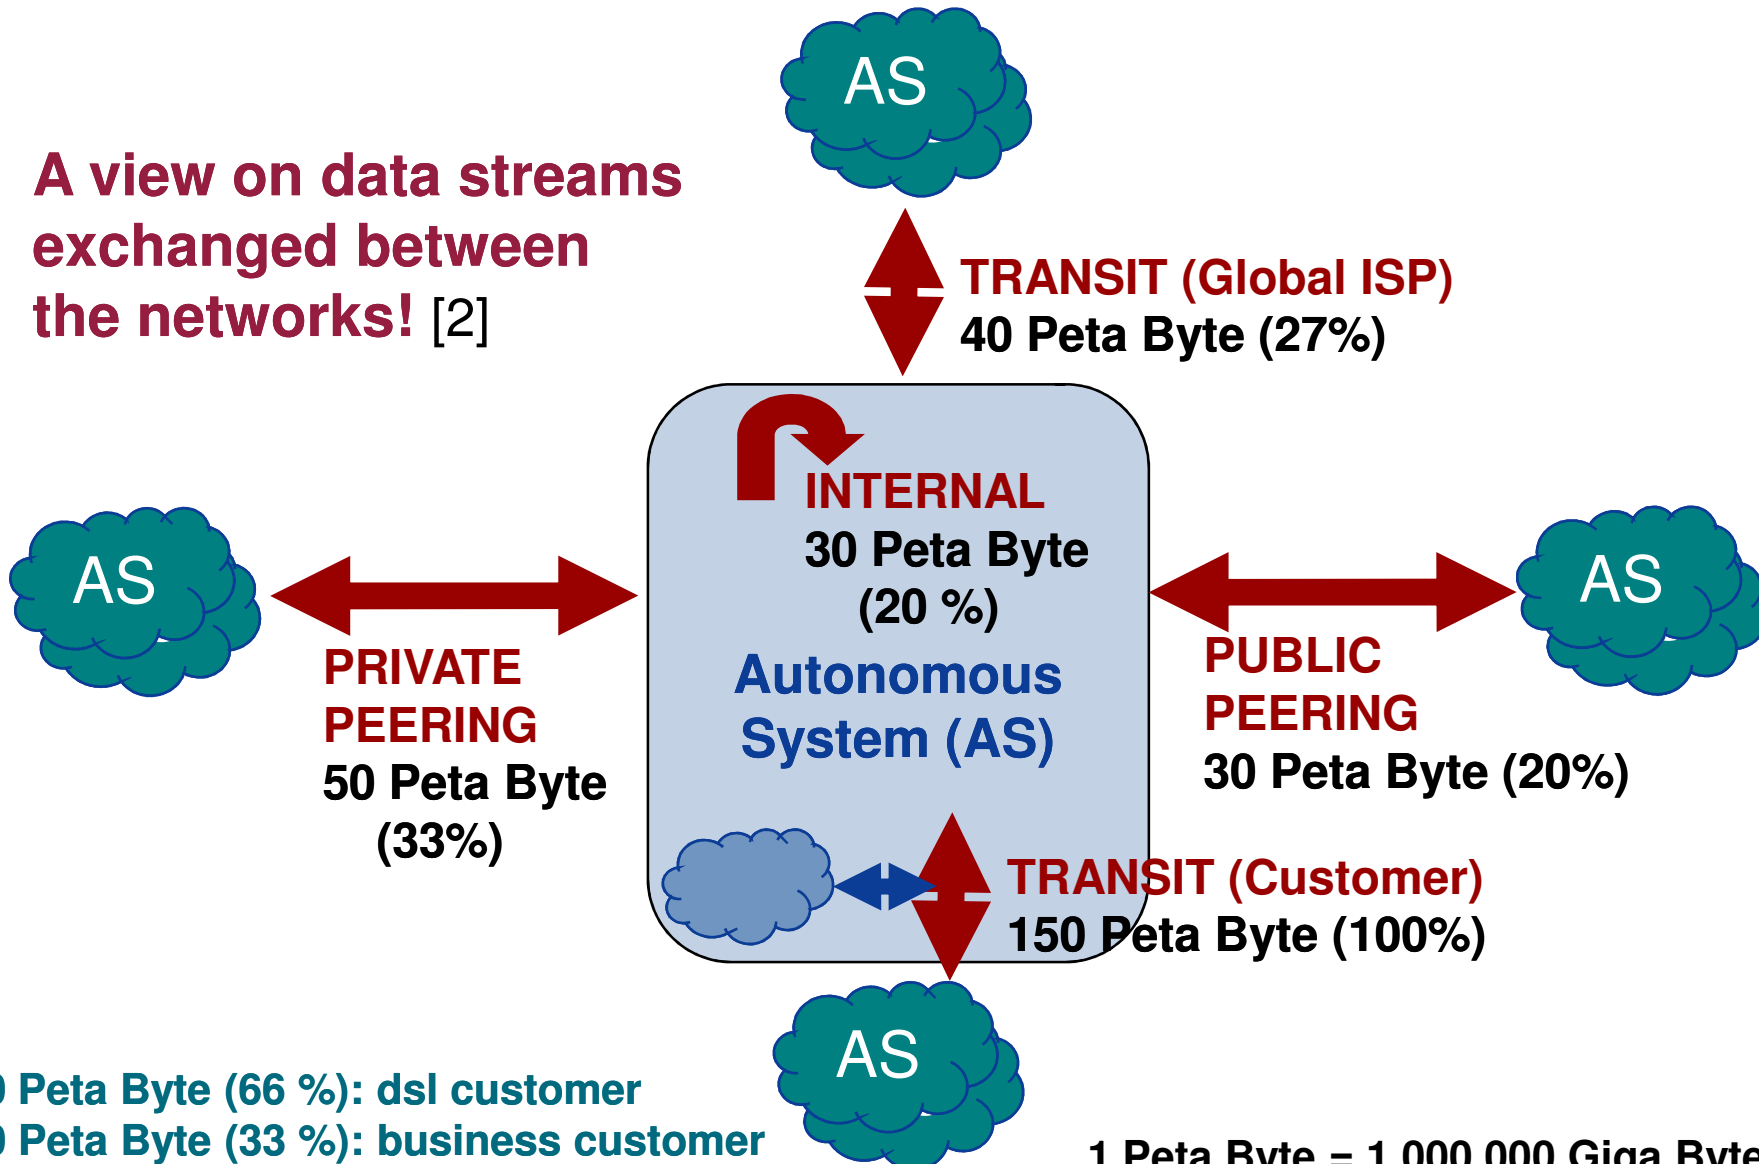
AS

A view on data streams exchanged between the networks! [2]

TRANSIT (Global ISP)
40 Peta Byte (27%)

INTERNAL
30 Peta Byte
(20 %)

Autonomous System (AS)

AS

PRIVATE PEERING
50 Peta Byte
(33%)

AS

PUBLIC PEERING
30 Peta Byte (20%)

TRANSIT (Customer)
150 Peta Byte (100%)

AS

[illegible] Peta Byte (66 %): dsl customer
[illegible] Peta Byte (33 %): business customer

1 Peta Byte = 1 000 000 Giga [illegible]